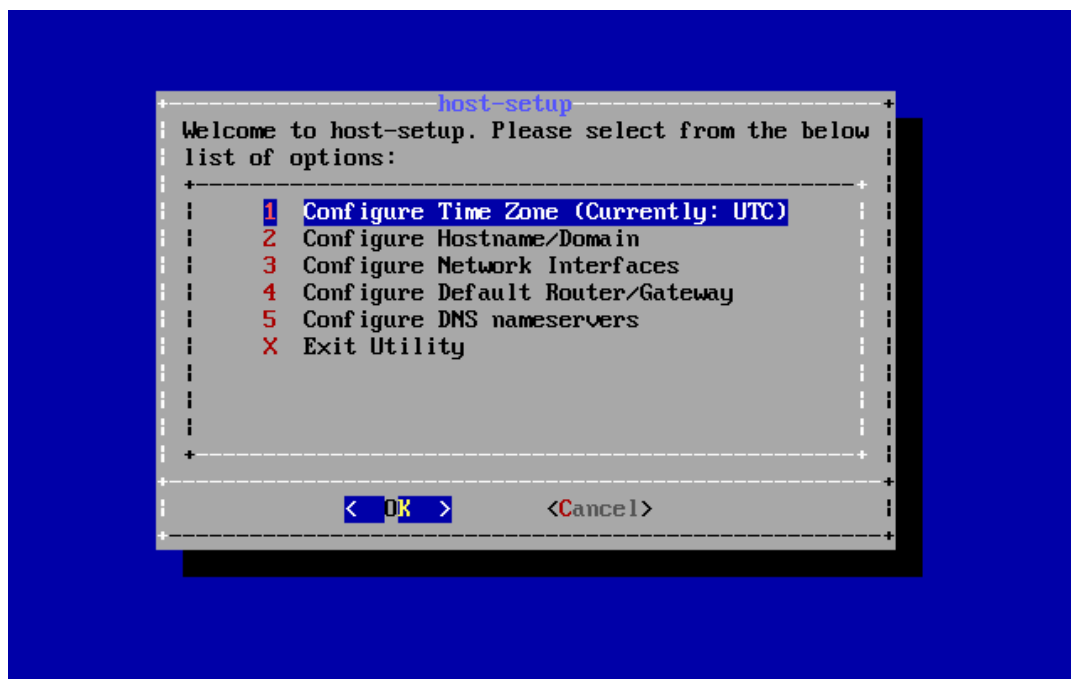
host-setup

Welcome to host-setup. Please select from the below list of options:

1 Configure Time Zone (Currently: UTC)
2 Configure Hostname/Domain
3 Configure Network Interfaces
4 Configure Default Router/Gateway
5 Configure DNS nameservers
X Exit Utility

< OK > <Cancel>